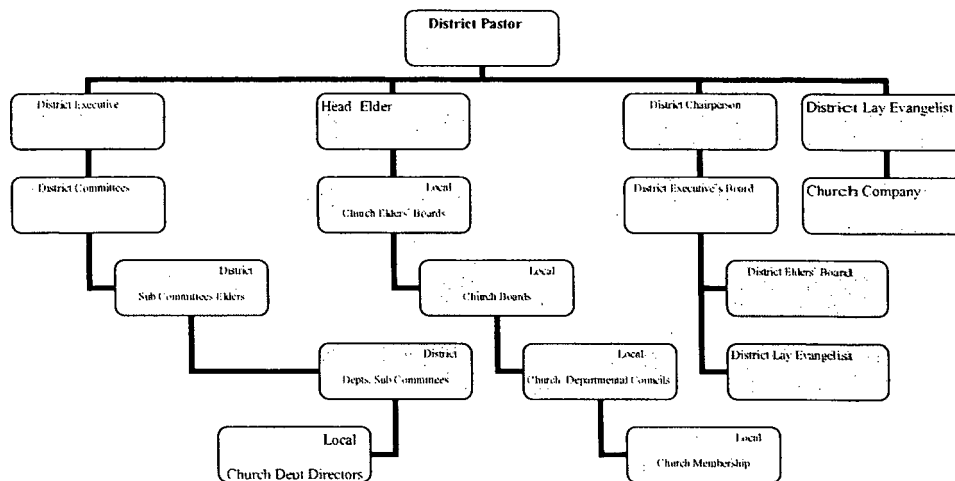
District Pastor

District Executive

District Committees

District
Sub Committees Elders

District
Depts. Sub Committees

Local
Church Dept Directors

Head Elder

Local
Church Elders' Boards

Local
Church Boards

Local
Church Departmental Councils

Local
Church Membership

District Chairperson

District Executive's Board

District Elders' Board

District Lay Evangelists

District Lay Evangelist

Church Company